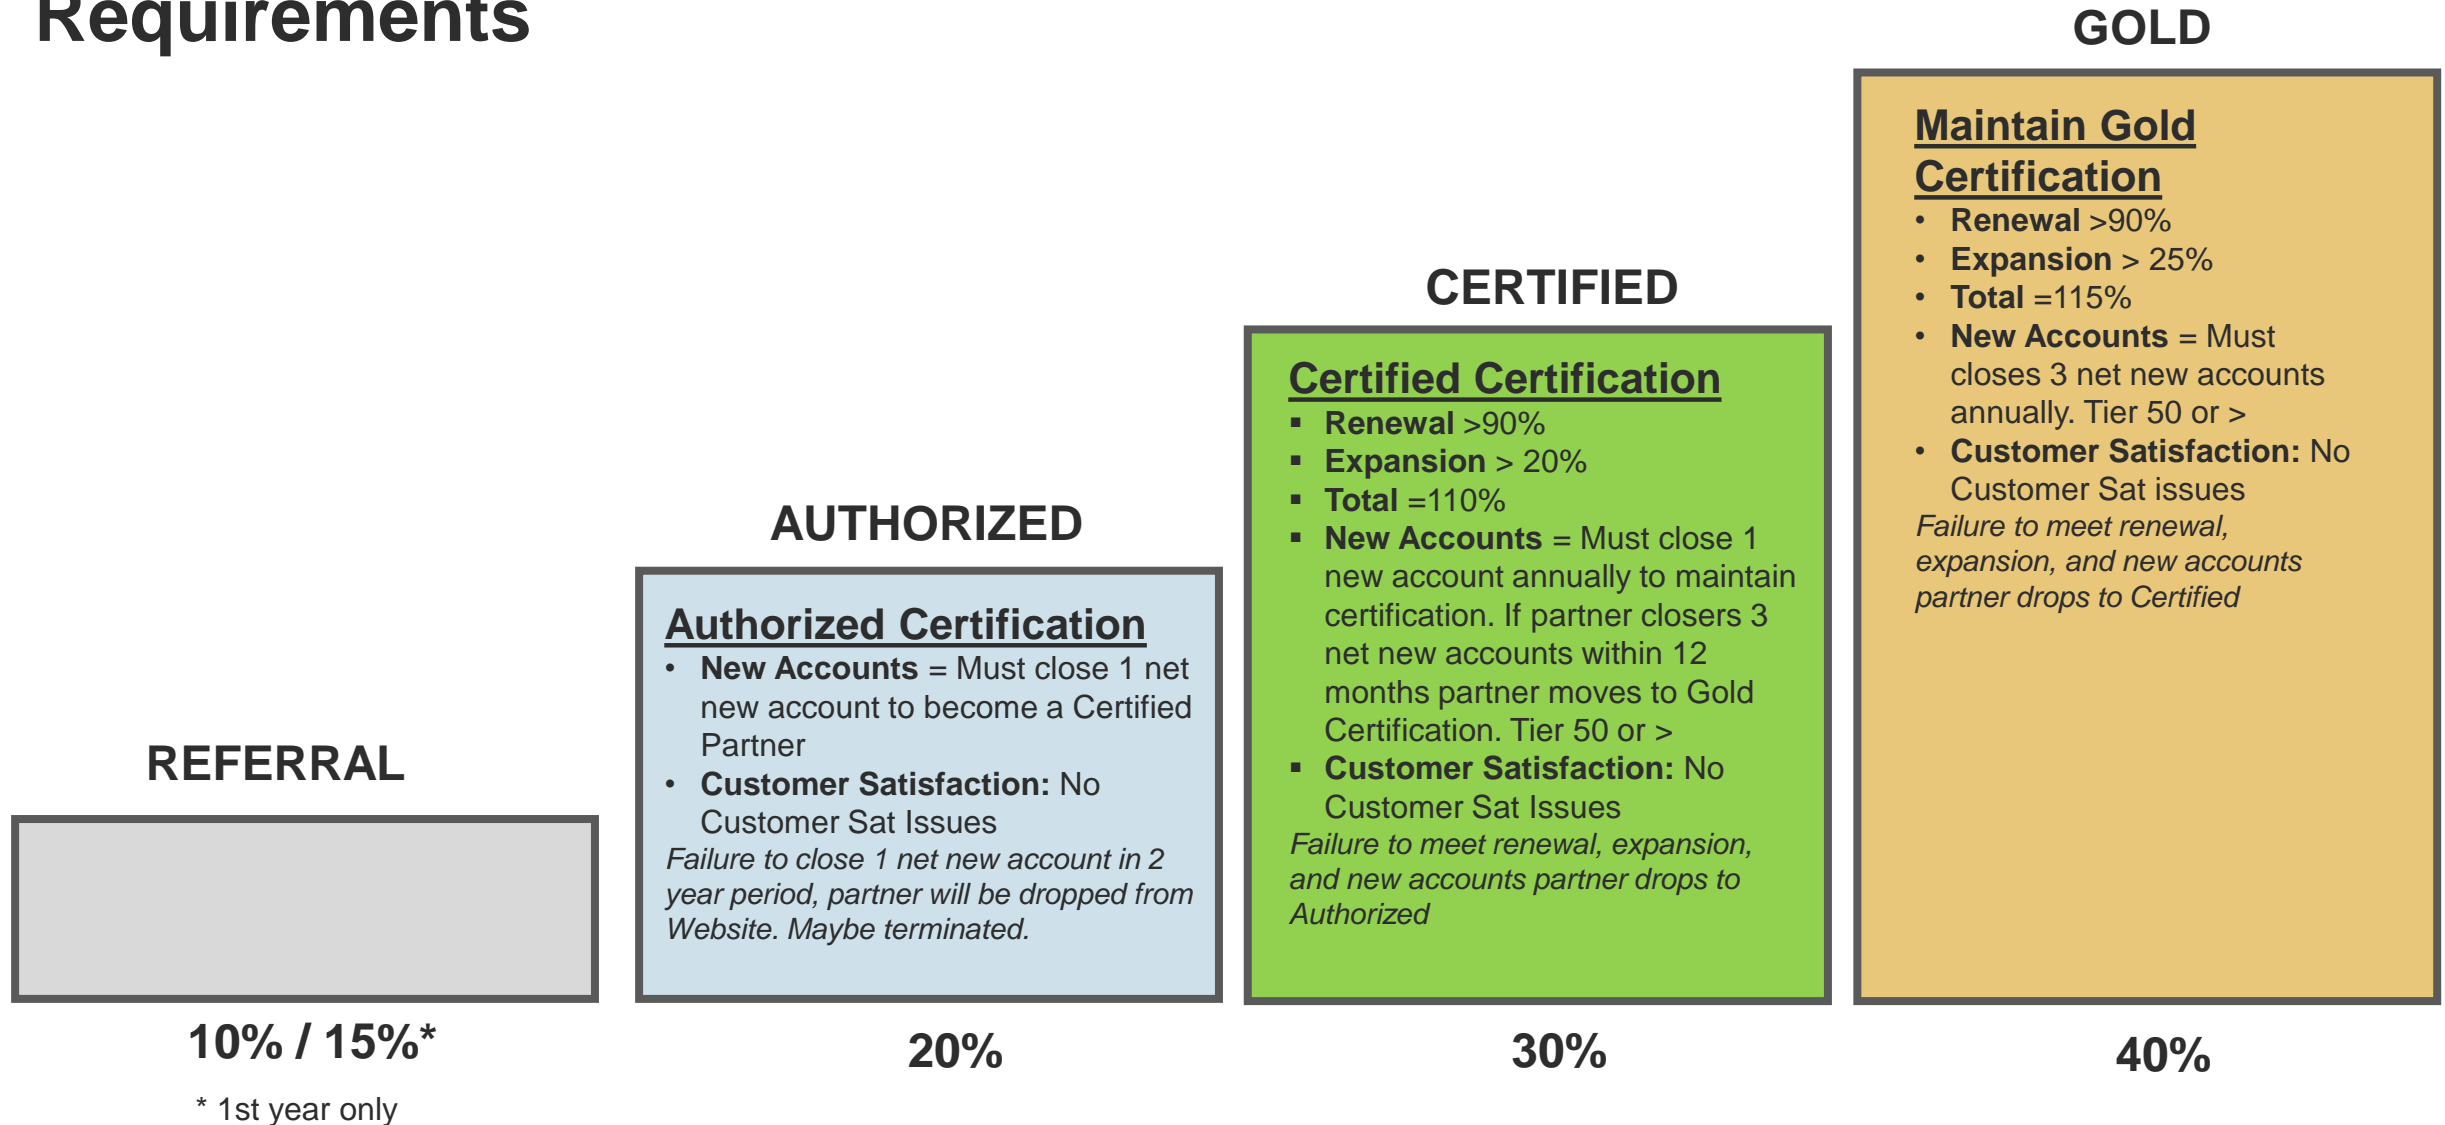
Requirements

REFERRAL

10% / 15%*

* 1st year only

AUTHORIZED

Authorized Certification

- New Accounts = Must close 1 net new account to become a Certified Partner
- Customer Satisfaction: No Customer Sat Issues

Failure to close 1 net new account in 2 year period, partner will be dropped from Website. Maybe terminated.

20%

CERTIFIED

Certified Certification

- Renewal >90%
- Expansion > 20%
- Total =110%
- New Accounts = Must close 1 new account annually to maintain certification. If partner closers 3 net new accounts within 12 months partner moves to Gold Certification. Tier 50 or >
- Customer Satisfaction: No Customer Sat Issues

Failure to meet renewal, expansion, and new accounts partner drops to Authorized

30%

GOLD

Maintain Gold Certification

- Renewal >90%
- Expansion > 25%
- Total =115%
- New Accounts = Must closes 3 net new accounts annually. Tier 50 or >
- Customer Satisfaction: No Customer Sat issues

Failure to meet renewal, expansion, and new accounts partner drops to Certified

40%